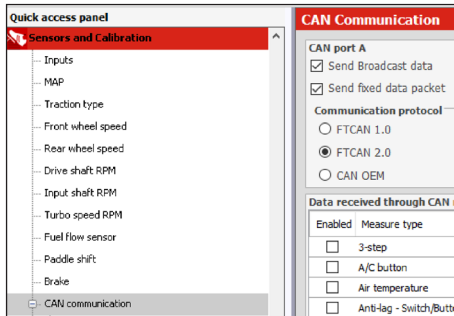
Quick access panel

Sensors and Calibration

Inputs

MAP

Traction type

Front wheel speed

Rear wheel speed

Drive shaft RPM

Input shaft RPM

Turbo speed RPM

Fuel flow sensor

Paddle shift

Brake

CAN communication

CAN Communication

CAN port A

Send Broadcast data

Send fixed data packet

Communication protocol

FTCAN 1.0

FTCAN 2.0

CAN OEM

Data received through CAN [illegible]

| Enabled | Measure type |
|---|---|
| | 3-step |
| | A/C button |
| | Air temperature |
| | Anti-lag - Switch/Butt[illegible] |